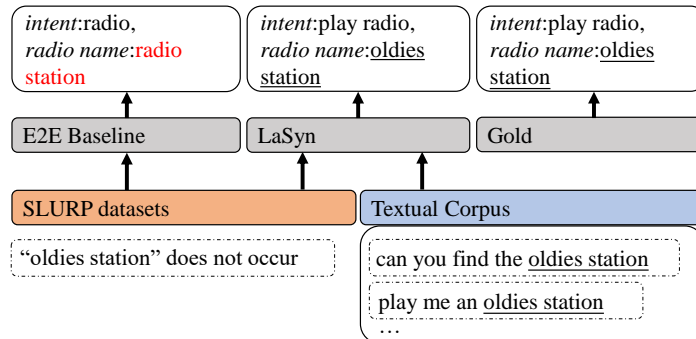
intent:radio, radio name:radio station

intent:play radio, radio name:oldies station

intent:play radio, radio name:oldies station

E2E Baseline

LaSyn

Gold

SLURP datasets

Textual Corpus

“oldies station” does not occur

can you find the oldies station

play me an oldies station

…